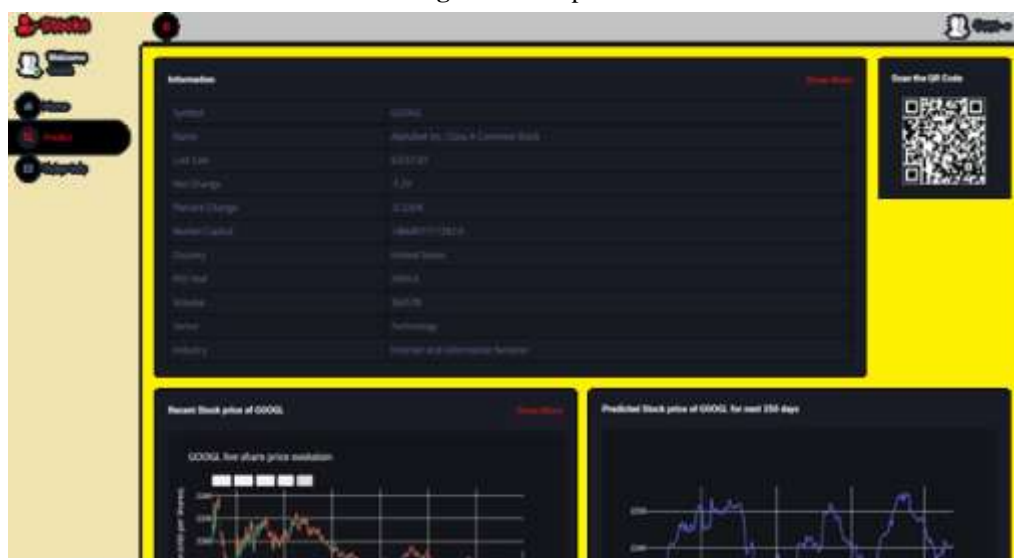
Stocks

Welcome

Home

Predict

Tutorials

Information

Show More

| | |
|---|---|
| Symbol | GOOGL |
| Name | Alphabet Inc. Class A Common Stock |
| Last Sale | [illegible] |
| Net Change | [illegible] |
| Percent Change | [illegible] |
| Market Cap | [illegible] |
| Country | United States |
| IPO Year | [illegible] |
| Volume | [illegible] |
| Sector | Technology |
| Industry | Internet and Information Services |

Scan the QR Code

Recent Stock price of GOOGL

Show More

GOOGL live share price evolution

Predicted Stock price of GOOGL for next 250 days